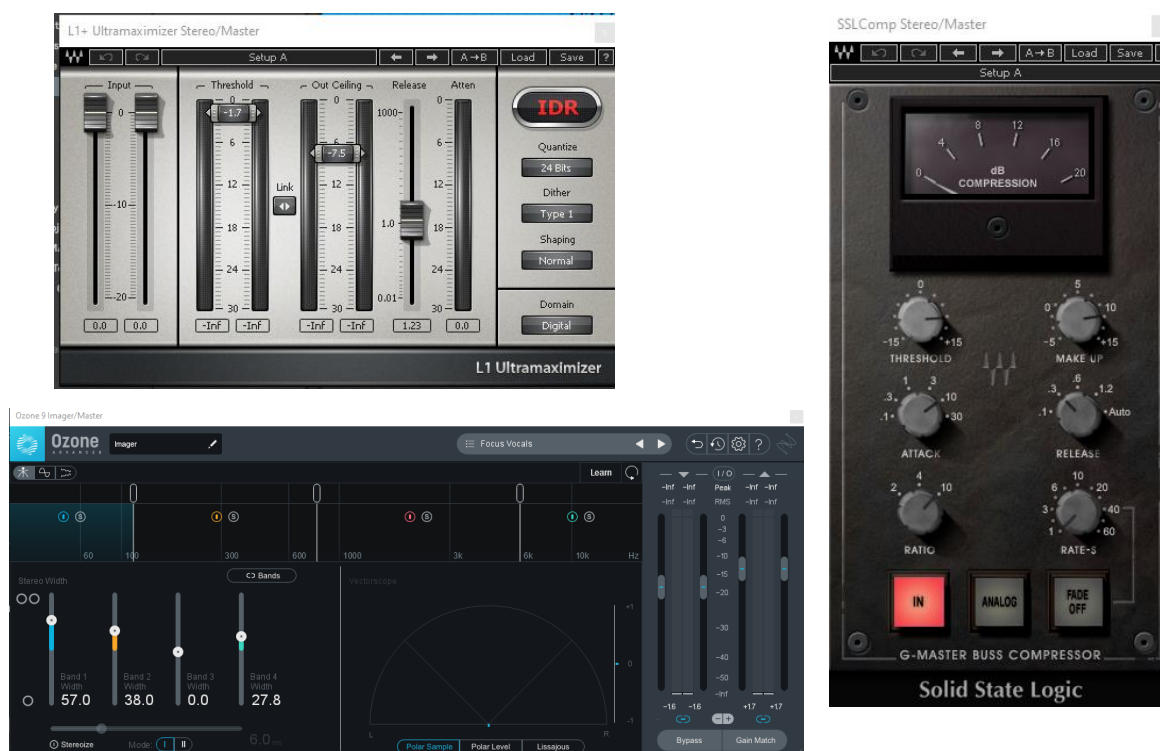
L1+ Ultramaximizer Stereo/Master

Setup A

A→B Load Save ?

Input

0

-10

-20

0.0 0.0

Threshold

0

-1.7

6

12

18

24

30

-Inf -Inf

Link

Out Ceiling

0

-7.5

6

12

18

24

30

-Inf -Inf

Release

1000

1.0

0.01

1.23

Atten

0

6

12

18

24

30

0.0

IDR

Quantize

24 Bits

Dither

Type 1

Shaping

Normal

Domain

Digital

L1 Ultramaximizer

SSLComp Stereo/Master

A→B Load Save

Setup A

0 4 8 12 16 20

dB

COMPRESSION

0

-15 +15

THRESHOLD

5

0 10

-5 +15

MAKE UP

1 3

.3 10

.1 30

ATTACK

.6

.3 1.2

.1 Auto

RELEASE

2 4 10

RATIO

10

6 20

3 40

1 60

RATE-S

IN

ANALOG

FADE OFF

G-MASTER BUSS COMPRESSOR

Solid State Logic

Ozone 9 Imager/Master

Ozone

ADVANCED

Imager

Focus Vocals

Learn

60 100 300 600 1000 3k 6k 10k Hz

Stereo Width

Bands

Band 1 Width 57.0

Band 2 Width 38.0

Band 3 Width 0.0

Band 4 Width 27.8

6.0

Stereoize

Mode: I II

Vectorscope

+1

0

-1

L R

Polar Sample Polar Level Lissajous

I/O

-Inf -Inf Peak -Inf -Inf

-Inf -Inf RMS -Inf -Inf

0

-3

-6

-10

-15

-20

-30

-40

-50

-Inf

-16 -16 +17 +17

Bypass

Gain Match